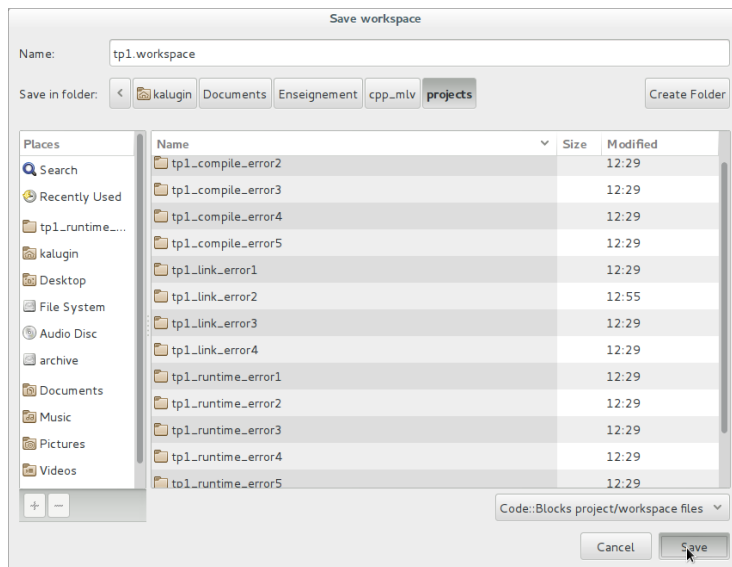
Save workspace

Name: tp1.workspace

Save in folder: < kalugin Documents Enseignement cpp_mlv projects

Create Folder

| Places |
|---|
| Search |
| Recently Used |
| tp1_runtime_... |
| kalugin |
| Desktop |
| File System |
| Audio Disc |
| archive |
| Documents |
| Music |
| Pictures |
| Videos |

+ −

| Name | Size | Modified |
|---|---|---|
| tp1_compile_error2 | | 12:29 |
| tp1_compile_error3 | | 12:29 |
| tp1_compile_error4 | | 12:29 |
| tp1_compile_error5 | | 12:29 |
| tp1_link_error1 | | 12:29 |
| tp1_link_error2 | | 12:55 |
| tp1_link_error3 | | 12:29 |
| tp1_link_error4 | | 12:29 |
| tp1_runtime_error1 | | 12:29 |
| tp1_runtime_error2 | | 12:29 |
| tp1_runtime_error3 | | 12:29 |
| tp1_runtime_error4 | | 12:29 |
| tp1_runtime_error5 | | 12:29 |

Code::Blocks project/workspace files

Cancel Save